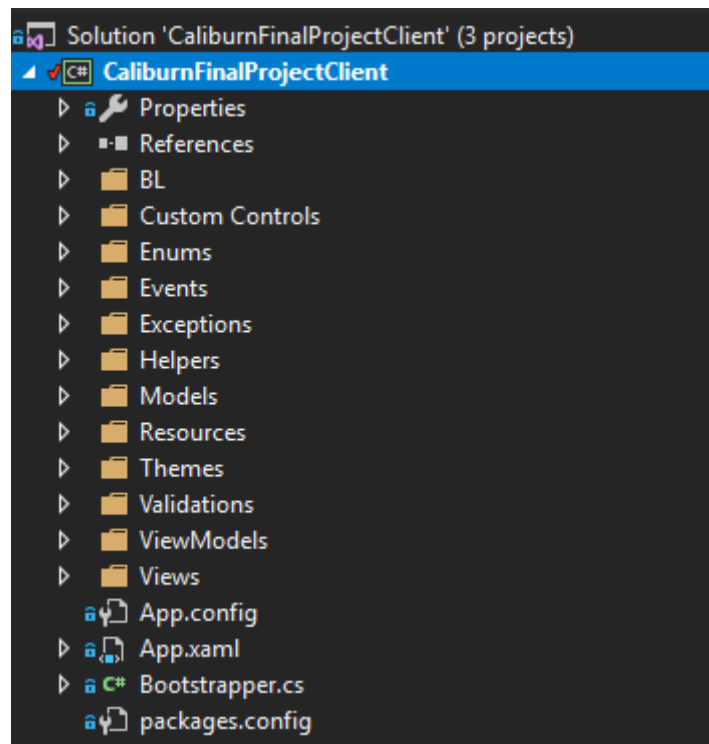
Solution 'CaliburnFinalProjectClient' (3 projects)
C# CaliburnFinalProjectClient
Properties
References
BL
Custom Controls
Enums
Events
Exceptions
Helpers
Models
Resources
Themes
Validations
ViewModels
Views
App.config
App.xaml
C# Bootstrapper.cs
packages.config